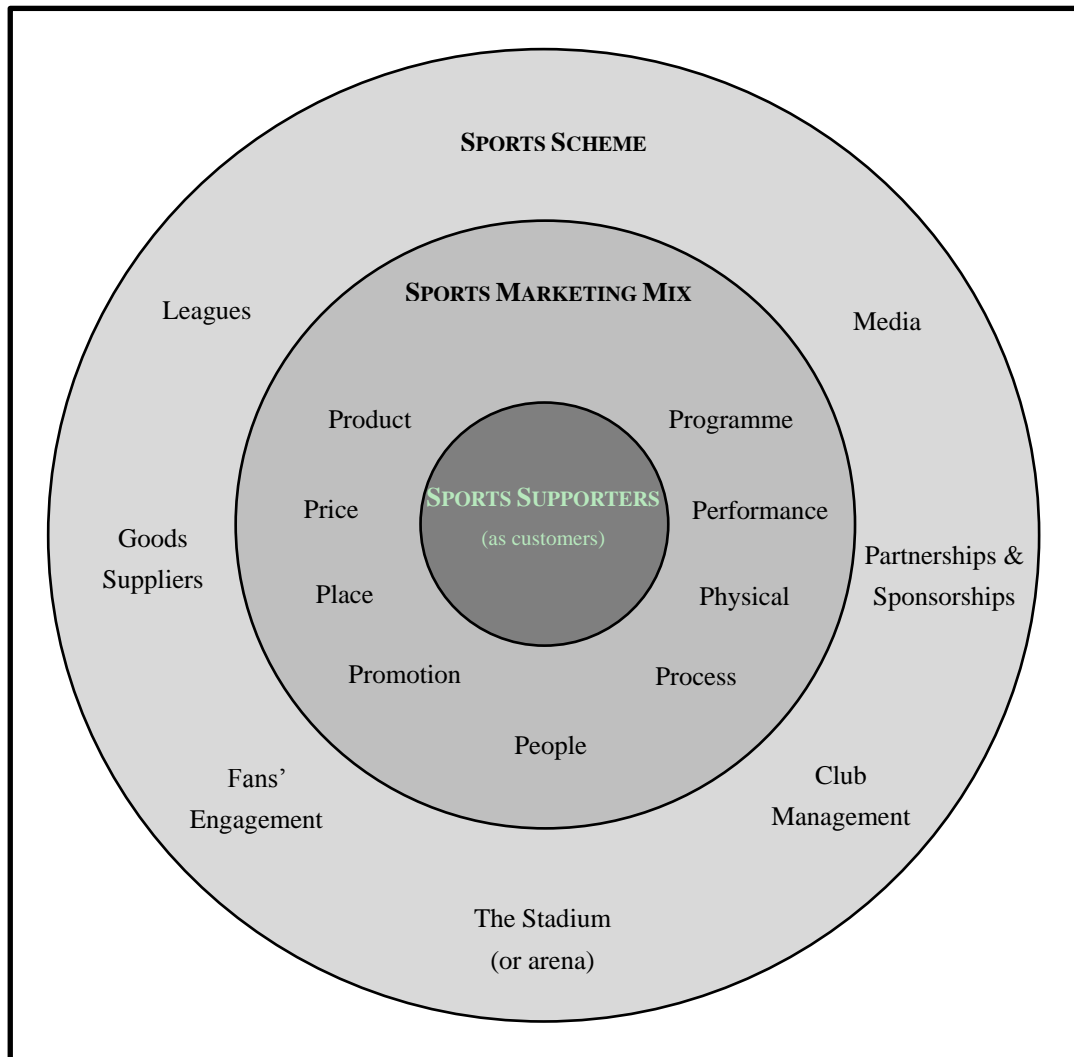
SPORTS SCHEME

SPORTS MARKETING MIX

Leagues

Media

Product

Programme

Price

SPORTS SUPPORTERS
(as customers)

Performance

Goods Suppliers

Partnerships & Sponsorships

Place

Physical

Promotion

Process

People

Fans' Engagement

Club Management

The Stadium (or arena)